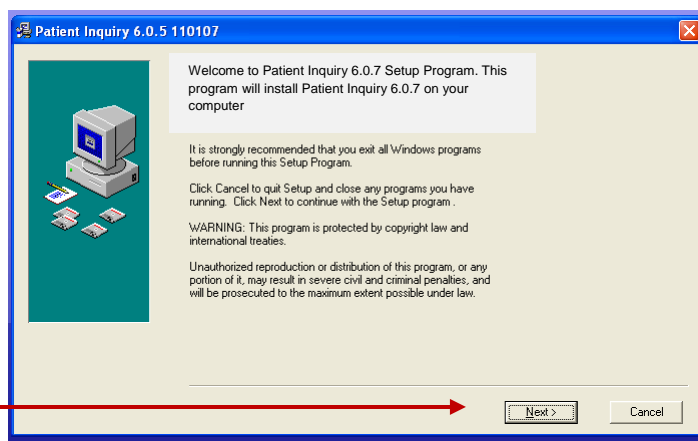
Patient Inquiry 6.0.5 110107

Welcome to Patient Inquiry 6.0.7 Setup Program. This program will install Patient Inquiry 6.0.7 on your computer

It is strongly recommended that you exit all Windows programs before running this Setup Program.

Click Cancel to quit Setup and close any programs you have running. Click Next to continue with the Setup program .

WARNING: This program is protected by copyright law and international treaties.

Unauthorized reproduction or distribution of this program, or any portion of it, may result in severe civil and criminal penalties, and will be prosecuted to the maximum extent possible under law.

Next >

Cancel